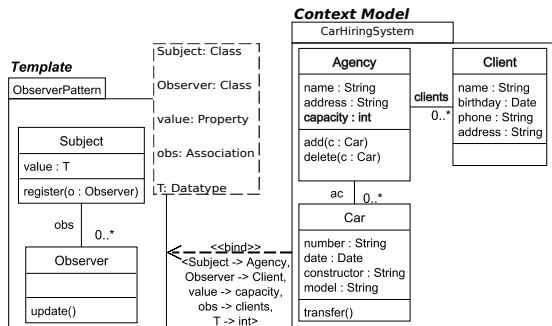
Context Model

CarHiringSystem

Template

ObserverPattern

Subject: Class

Observer: Class

value: Property

obs: Association

T: Datatype

Subject
value : T
register(o : Observer)

obs

0..*

Observer
update()

Agency
name : String
address : String
capacity : int
add(c : Car)
delete(c : Car)

clients

0..*

Client
name : String
birthday : Date
phone : String
address : String

ac

0..*

Car
number : String
date : Date
constructor : String
model : String
transfer()

<<bind>>
<Subject -> Agency, Observer -> Client, value -> capacity, obs -> clients, T -> int>